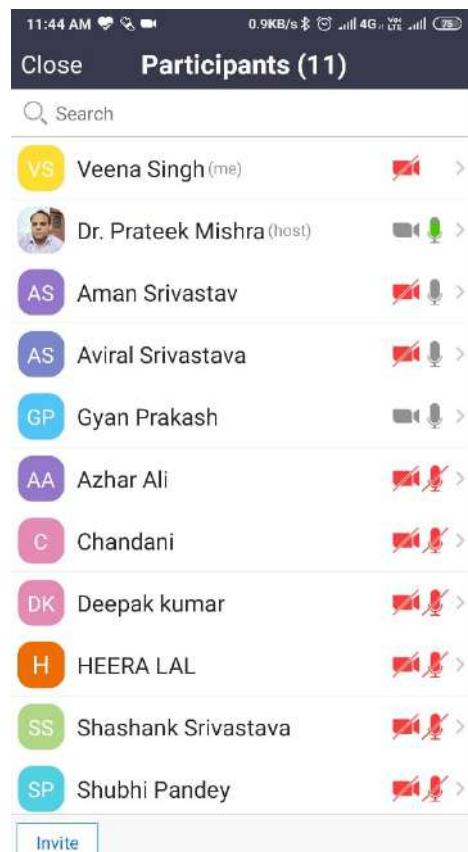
11:44 AM 0.9KB/s 4G Vo LTE 75

Close Participants (11)

Search

VS Veena Singh (me)

Dr. Prateek Mishra (host)

AS Aman Srivastav

AS Aviral Srivastava

GP Gyan Prakash

AA Azhar Ali

C Chandani

DK Deepak kumar

H HEERA LAL

SS Shashank Srivastava

SP Shubhi Pandey

Invite